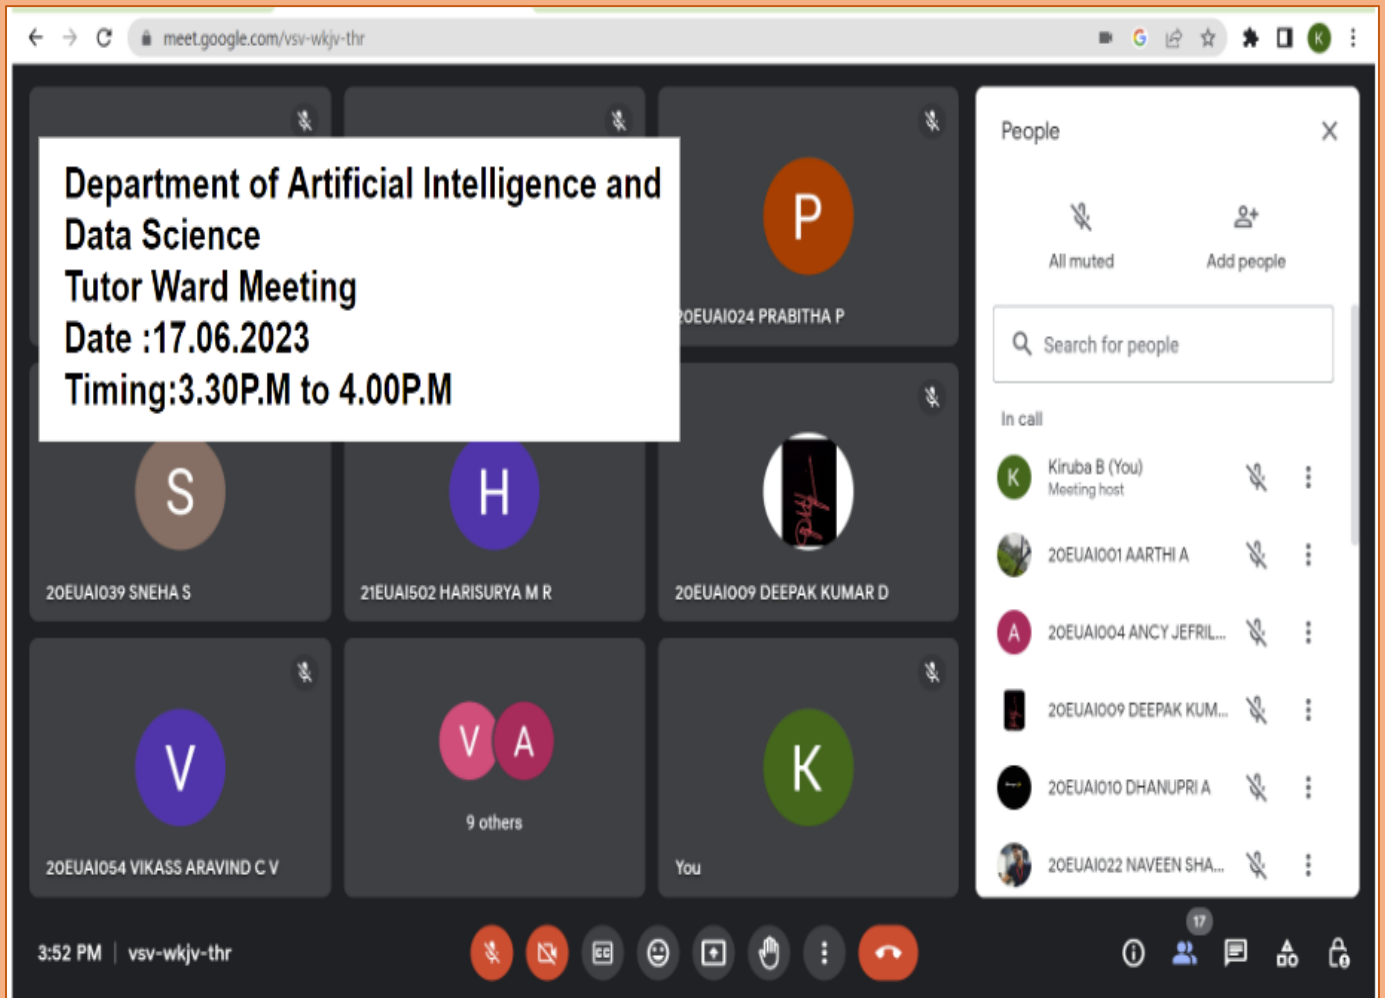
meet.google.com/vsv-wkjv-thr

Department of Artificial Intelligence and Data Science
Tutor Ward Meeting
Date :17.06.2023
Timing:3.30P.M to 4.00P.M

P
20EUAI024 PRABITHA P

S
20EUAI039 SNEHA S

H
21EUAI502 HARISURYA M R

20EUAI009 DEEPAK KUMAR D

V
20EUAI054 VIKASS ARAVIND C V

V A
9 others

K
You

People

All muted

Add people

Search for people

In call

Kiruba B (You)
Meeting host

20EUAI001 AARTHI A

20EUAI004 ANCY JEFRIL...

20EUAI009 DEEPAK KUM...

20EUAI010 DHANUPRI A

20EUAI022 NAVEEN SHA...

3:52 PM | vsv-wkjv-thr

17